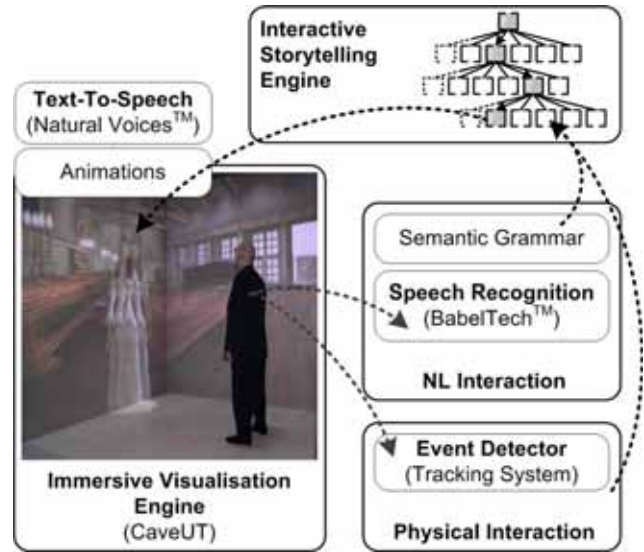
Interactive Storytelling Engine

Text-To-Speech
(Natural Voices$^{TM}$)

Animations

Semantic Grammar

Speech Recognition
(BabelTech$^{TM}$)

NL Interaction

Event Detector
(Tracking System)

Immersive Visualisation Engine
(CaveUT)

Physical Interaction